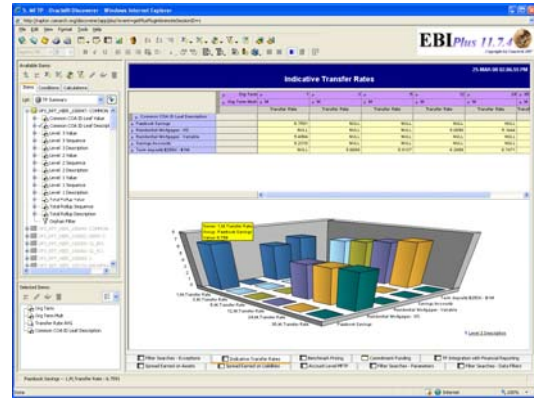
5_M FTP - Oracle® Discoverer - Windows Internet Explorer

File Edit Format Tools Help

EBIPlus 11.7.4

Available Items

Items Conditions Calculations

List: FTP Summary

Indicative Transfer Rates

Common COA ID Leaf Description
Passbook Savings
Residential Mortgages - EG
Residential Mortgages - Variable
Savings Accounts
Term deposits $250K - $1M

Transfer Rate

NULL

Series: 1 M Transfer Rate
Group: Passbook Savings
Value: 6.7593

Selected Items

Org Term
Org Term Mult
Transfer Rate AVG
Common COA ID Leaf Description

Filter Searches - Exceptions
Indicative Transfer Rates
Benchmark Pricing
Commitment Funding
TP Integration with Financial Reporting
Spread Earned on Assets
Spread Earned on Liabilities
Accrual Level MFTP
Filter Searches - Parameters
Filter Searches - Data Filters

Passbook Savings -- 1_M Transfer Rate = 6.7593

Internet
100%